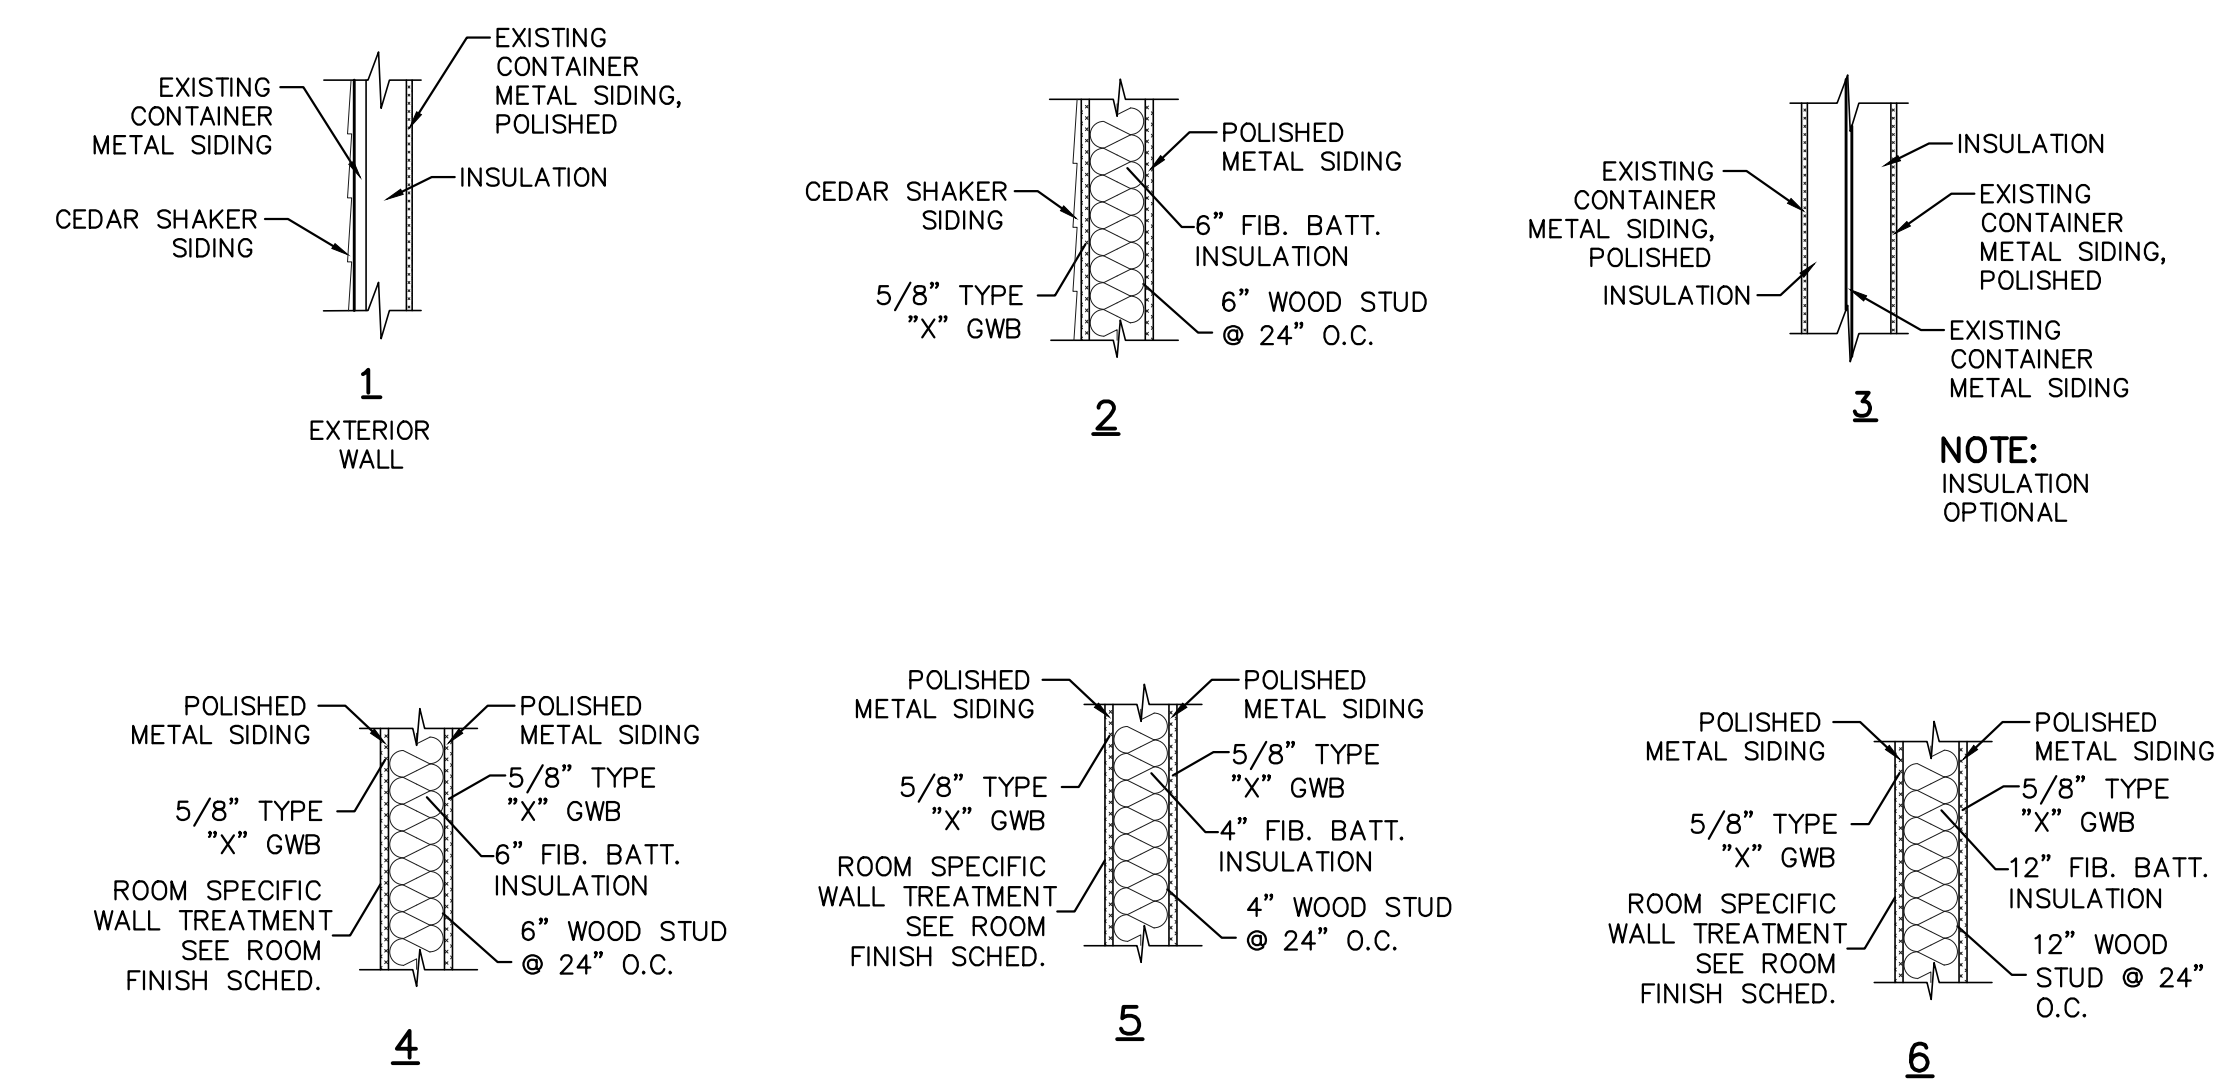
EXISTING CONTAINER METAL SIDING

CEDAR SHAKER SIDING

EXISTING CONTAINER METAL SIDING, POLISHED

INSULATION

1

EXTERIOR WALL

CEDAR SHAKER SIDING

5/8" TYPE "X" GWB

POLISHED METAL SIDING

6" FIB. BATT. INSULATION

6" WOOD STUD @ 24" O.C.

2

EXISTING CONTAINER METAL SIDING, POLISHED

INSULATION

INSULATION

EXISTING CONTAINER METAL SIDING, POLISHED

EXISTING CONTAINER METAL SIDING

3

NOTE:
INSULATION OPTIONAL

POLISHED METAL SIDING

5/8" TYPE "X" GWB

ROOM SPECIFIC WALL TREATMENT SEE ROOM FINISH SCHED.

POLISHED METAL SIDING

5/8" TYPE "X" GWB

6" FIB. BATT. INSULATION

6" WOOD STUD @ 24" O.C.

4

POLISHED METAL SIDING

5/8" TYPE "X" GWB

ROOM SPECIFIC WALL TREATMENT SEE ROOM FINISH SCHED.

POLISHED METAL SIDING

5/8" TYPE "X" GWB

4" FIB. BATT. INSULATION

4" WOOD STUD @ 24" O.C.

5

POLISHED METAL SIDING

5/8" TYPE "X" GWB

ROOM SPECIFIC WALL TREATMENT SEE ROOM FINISH SCHED.

POLISHED METAL SIDING

5/8" TYPE "X" GWB

12" FIB. BATT. INSULATION

12" WOOD STUD @ 24" O.C.

6